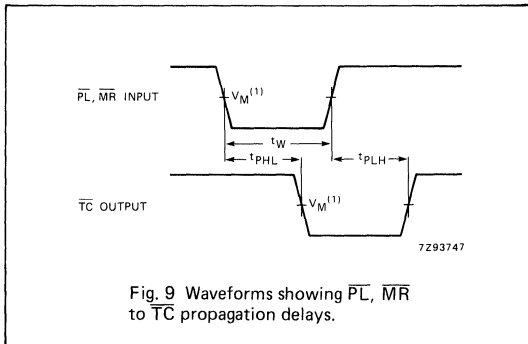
$\overline{PL}$, $\overline{MR}$ INPUT

$V_M^{(1)}$

$t_W$

$t_{PHL}$

$t_{PLH}$

$\overline{TC}$ OUTPUT

$V_M^{(1)}$

7Z93747

Fig. 9 Waveforms showing $\overline{PL}$, $\overline{MR}$ to $\overline{TC}$ propagation delays.